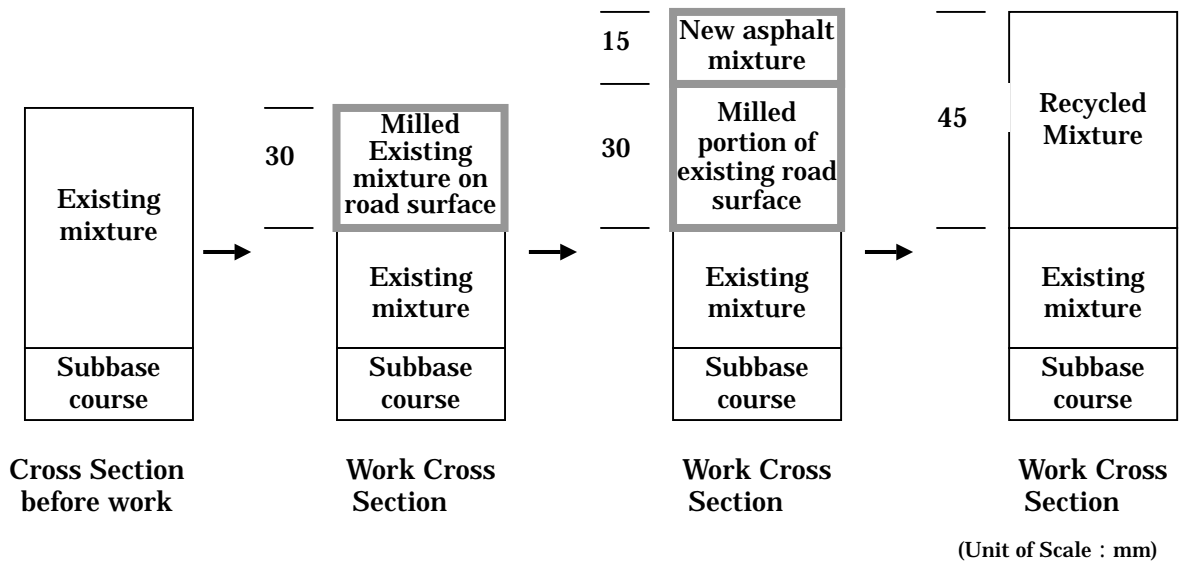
Existing mixture

Subbase course

Cross Section before work

30

Milled Existing mixture on road surface

Existing mixture

Subbase course

Work Cross Section

15

New asphalt mixture

30

Milled portion of existing road surface

Existing mixture

Subbase course

Work Cross Section

45

Recycled Mixture

Existing mixture

Subbase course

Work Cross Section

(Unit of Scale：mm)